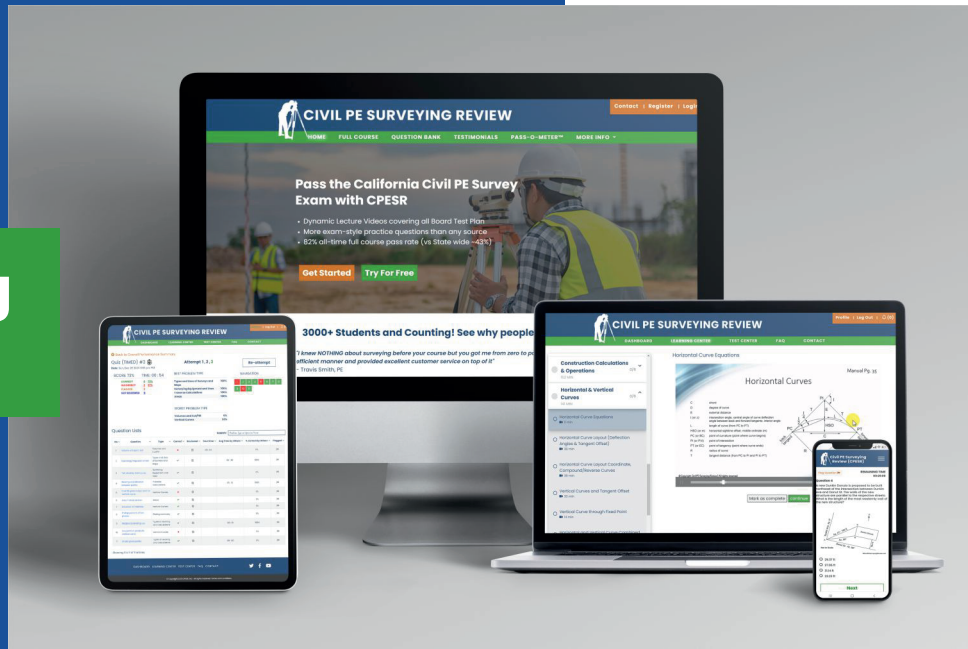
CIVIL PE SURVEYING REVIEW

Contact | Register | Login

HOME FULL COURSE QUESTION BANK TESTIMONIALS PASS-O-METER™ MORE INFO

Pass the California Civil PE Survey Exam with CPESR

• Dynamic Lecture Videos covering all Board Test Plan
• More exam-style practice questions than any source
• 82% all-time full course pass rate (vs State wide ~43%)

Get Started Try For Free

3000+ Students and Counting! See why people

"I knew NOTHING about surveying before your course but you got me from zero to p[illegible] efficient manner and provided excellent customer service on top of it"
– Travis Smith, PE

CIVIL PE SURVEYING REVIEW

Quiz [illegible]

Attempt 1, 2, 3

Re-attempt

Question Lists

CIVIL PE SURVEYING REVIEW

Profile | Log Out

DASHBOARD LEARNING CENTER TEST CENTER FAQ CONTACT

Construction Calculations & Operations

Horizontal & Vertical Curves

Horizontal Curve Equations

Horizontal Curve Layout (Deflection Angles & Tangent Offset)

Horizontal Curve Layout Coordinate Compound/Reverse Curves

Vertical Curves and Tangent Offset

Vertical Curve through Fixed Point

Horizontal Curve Equations

Manual Pg. 55

Horizontal Curves

Mark as complete Continue

Civil PE Surveying Review (CPESR)

Question 6

Next